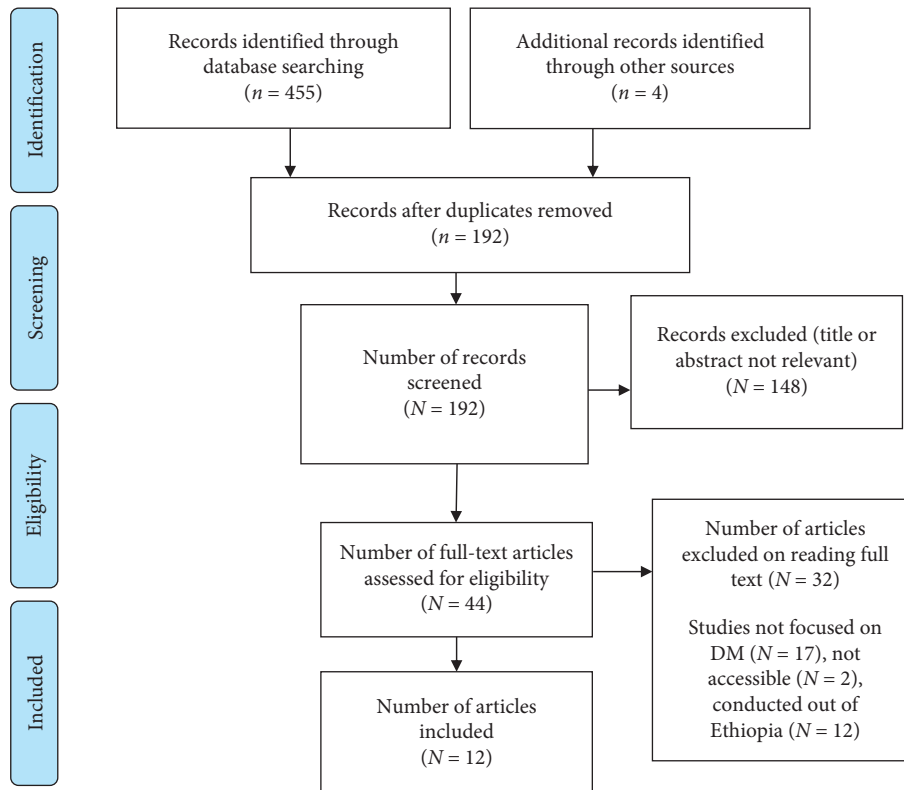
Identification

Records identified through database searching ($n = 455$)

Additional records identified through other sources ($n = 4$)

Records after duplicates removed ($n = 192$)

Screening

Number of records screened ($N = 192$)

Records excluded (title or abstract not relevant) ($N = 148$)

Eligibility

Number of full-text articles assessed for eligibility ($N = 44$)

Number of articles excluded on reading full text ($N = 32$)

Studies not focused on DM ($N = 17$), not accessible ($N = 2$), conducted out of Ethiopia ($N = 12$)

Included

Number of articles included ($N = 12$)